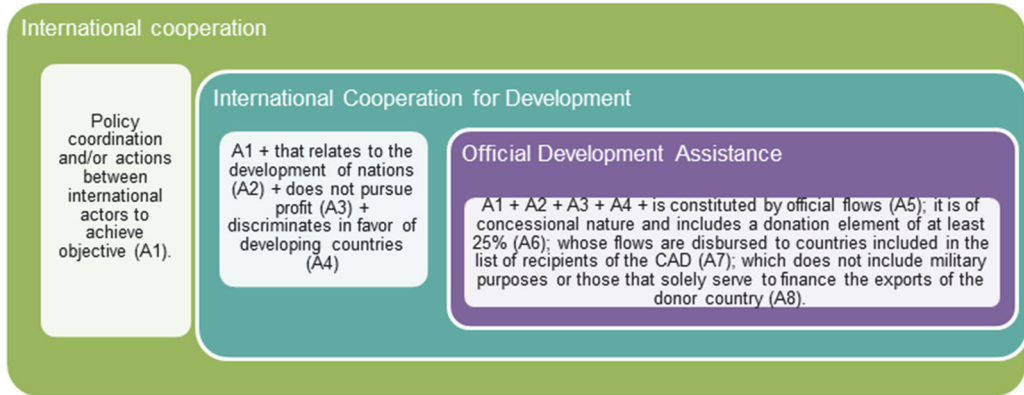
International cooperation

Policy coordination and/or actions between international actors to achieve objective (A1).

International Cooperation for Development

A1 + that relates to the development of nations (A2) + does not pursue profit (A3) + discriminates in favor of developing countries (A4)

Official Development Assistance

A1 + A2 + A3 + A4 + is constituted by official flows (A5); it is of concessional nature and includes a donation element of at least 25% (A6); whose flows are disbursed to countries included in the list of recipients of the CAD (A7); which does not include military purposes or those that solely serve to finance the exports of the donor country (A8).